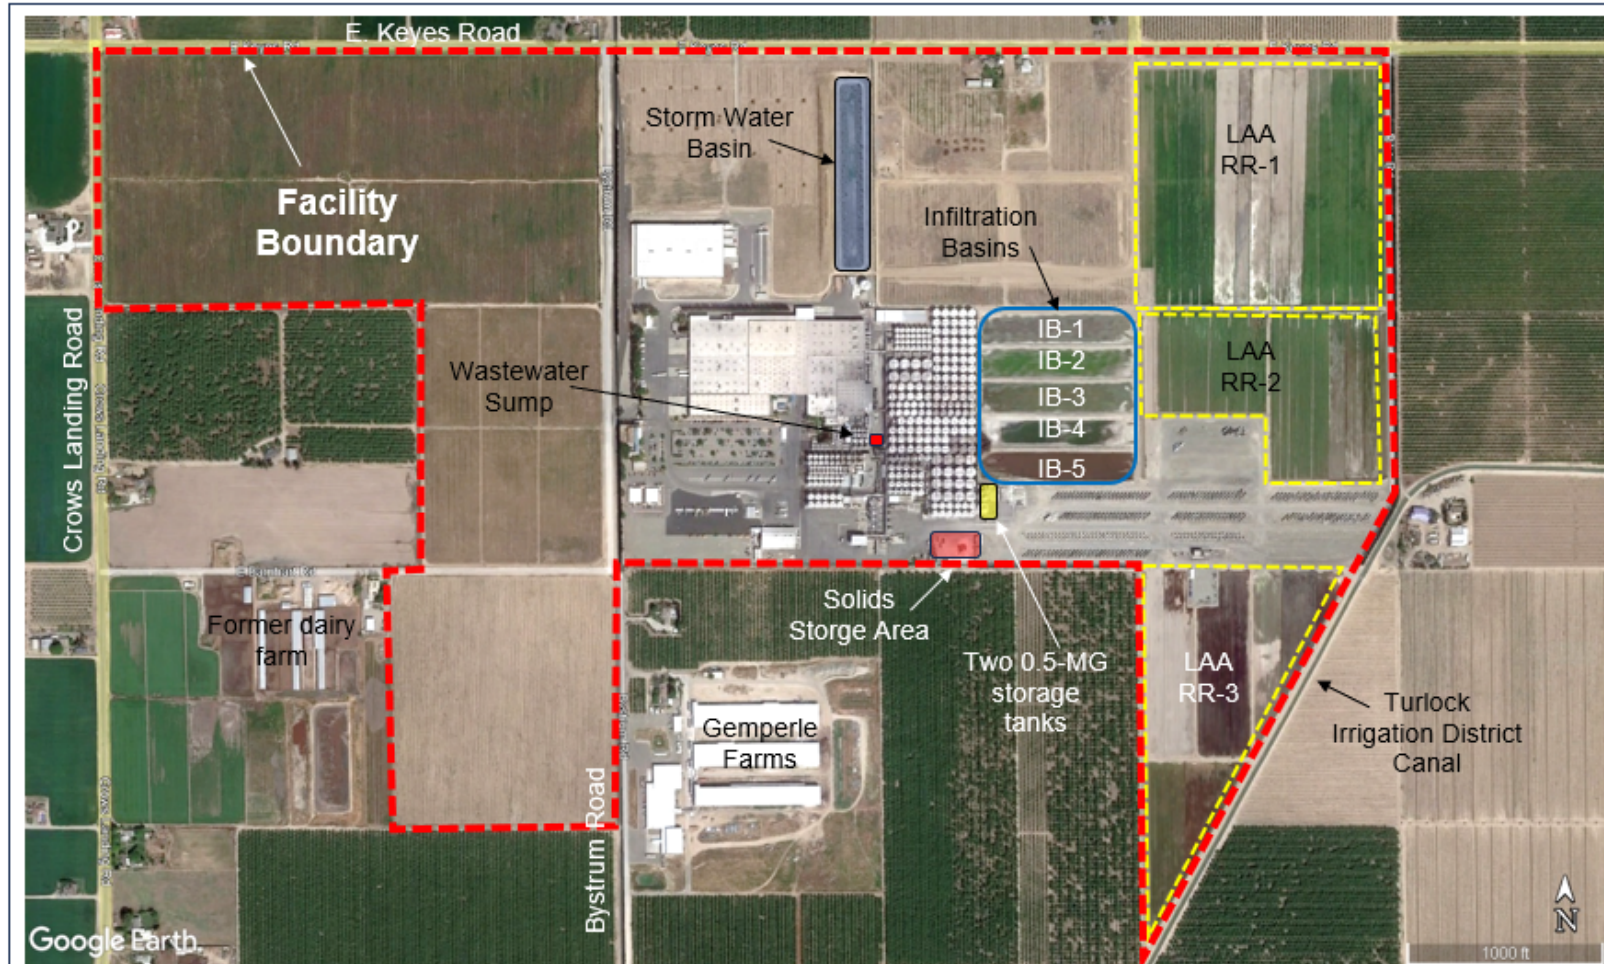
E. Keyes Road

Facility Boundary

Storm Water Basin

Infiltration Basins

LAA RR-1

LAA RR-2

IB-1
IB-2
IB-3
IB-4
IB-5

Crows Landing Road

Wastewater Sump

Solids Storge Area

Two 0.5-MG storage tanks

Former dairy farm

Gemperle Farms

LAA RR-3

Turlock Irrigation District Canal

Bystrum Road

Google Earth

N

1000 ft